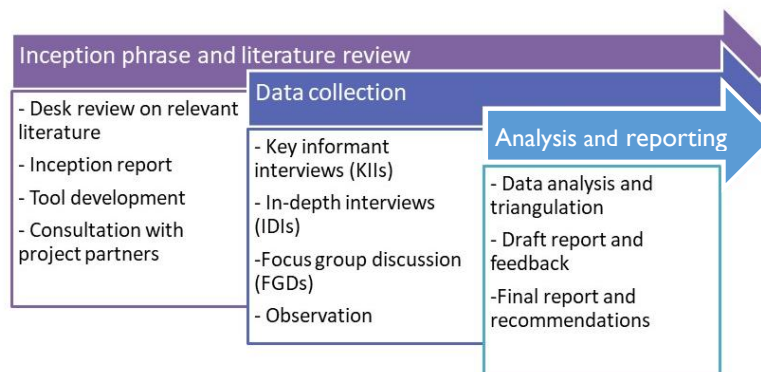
Inception phrase and literature review

- Desk review on relevant literature
- Inception report
- Tool development
- Consultation with project partners

Data collection

- Key informant interviews (KIIs)
- In-depth interviews (IDIs)
-Focus group discussion (FGDs)
- Observation

Analysis and reporting

- Data analysis and triangulation
- Draft report and feedback
-Final report and recommendations